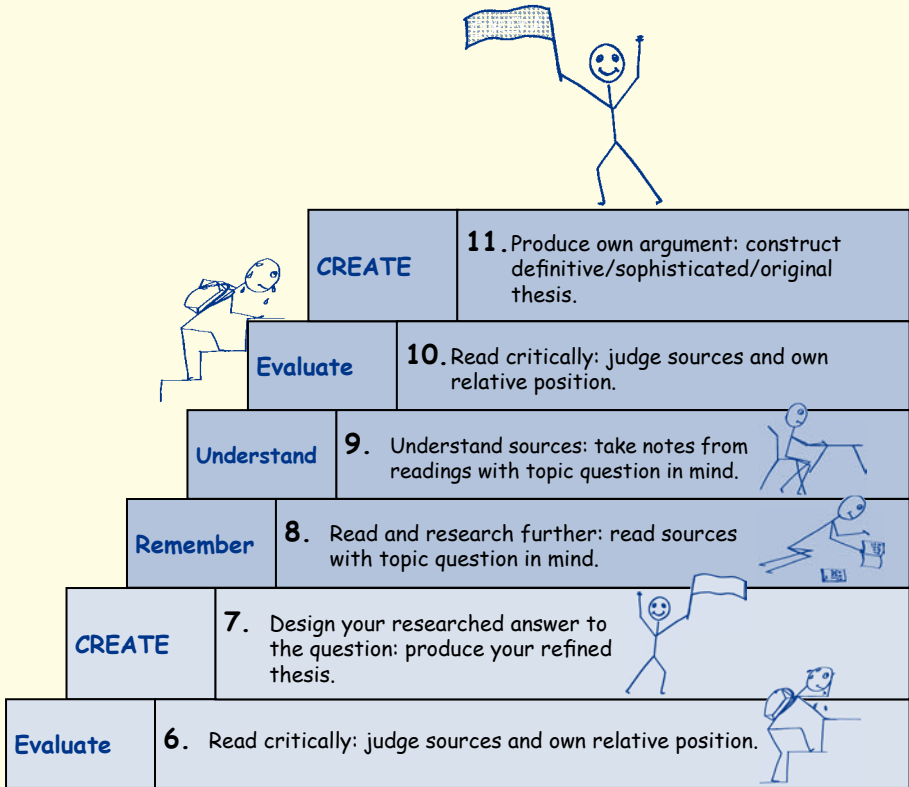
CREATE

11. Produce own argument: construct definitive/sophisticated/original thesis.

Evaluate

10. Read critically: judge sources and own relative position.

Understand

9. Understand sources: take notes from readings with topic question in mind.

Remember

8. Read and research further: read sources with topic question in mind.

CREATE

7. Design your researched answer to the question: produce your refined thesis.

Evaluate

6. Read critically: judge sources and own relative position.